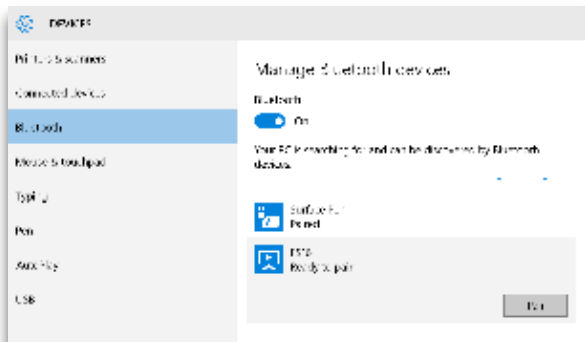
DEVICES

Printers & scanners

Connected devices

Bluetooth

Mouse & touchpad

Typing

Pen

AutoPlay

USB

Manage Bluetooth devices

Bluetooth

On

Your PC is searching for and can be discovered by Bluetooth devices.

Surface Pen
Paired

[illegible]
Ready to pair

Pair